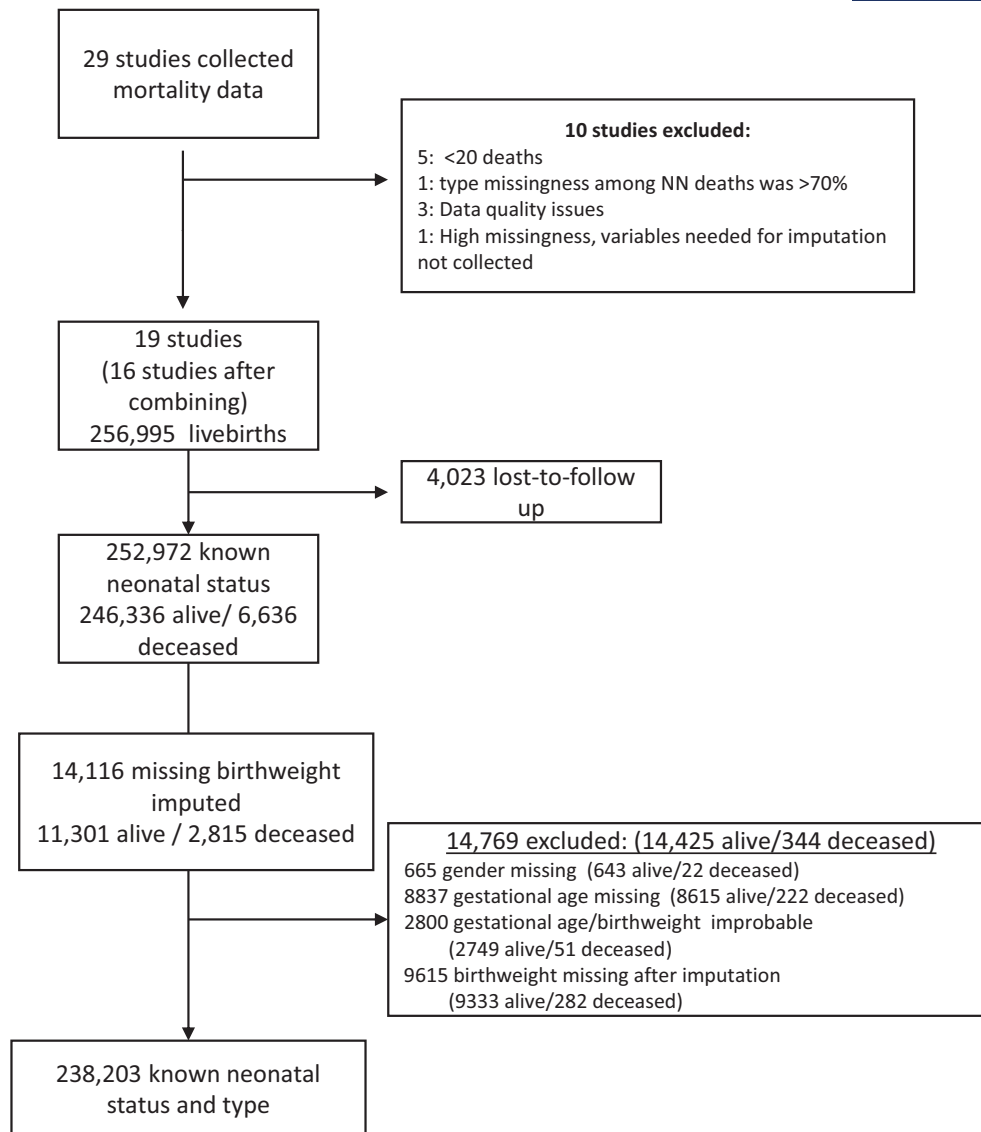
29 studies collected mortality data

**10 studies excluded:**
5: <20 deaths
1: type missingness among NN deaths was >70%
3: Data quality issues
1: High missingness, variables needed for imputation not collected

19 studies
(16 studies after combining)
256,995 livebirths

4,023 lost-to-follow up

252,972 known neonatal status
246,336 alive/ 6,636 deceased

14,116 missing birthweight imputed
11,301 alive / 2,815 deceased

14,769 excluded: (14,425 alive/344 deceased)
665 gender missing (643 alive/22 deceased)
8837 gestational age missing (8615 alive/222 deceased)
2800 gestational age/birthweight improbable
(2749 alive/51 deceased)
9615 birthweight missing after imputation
(9333 alive/282 deceased)

238,203 known neonatal status and type